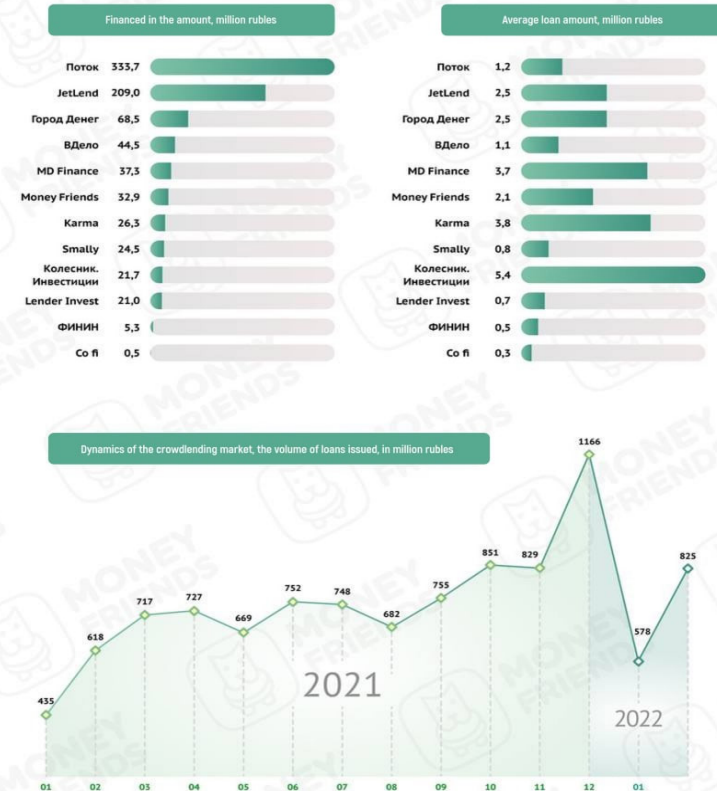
Financed in the amount, million rubles

| | |
|---|---|
| Поток | 333,7 |
| JetLend | 209,0 |
| Город Денег | 68,5 |
| ВДело | 44,5 |
| MD Finance | 37,3 |
| Money Friends | 32,9 |
| Karma | 26,3 |
| Smally | 24,5 |
| Колесник. Инвестиции | 21,7 |
| Lender Invest | 21,0 |
| ФИНИН | 5,3 |
| Co fi | 0,5 |

Average loan amount, million rubles

| | |
|---|---|
| Поток | 1,2 |
| JetLend | 2,5 |
| Город Денег | 2,5 |
| ВДело | 1,1 |
| MD Finance | 3,7 |
| Money Friends | 2,1 |
| Karma | 3,8 |
| Smally | 0,8 |
| Колесник. Инвестиции | 5,4 |
| Lender Invest | 0,7 |
| ФИНИН | 0,5 |
| Co fi | 0,3 |

Dynamics of the crowdlending market, the volume of loans issued, in million rubles

435 618 717 727 669 752 748 682 755 851 829 1166 578 825

2021

2022

01 02 03 04 05 06 07 08 09 10 11 12 01

MONEY FRIENDS